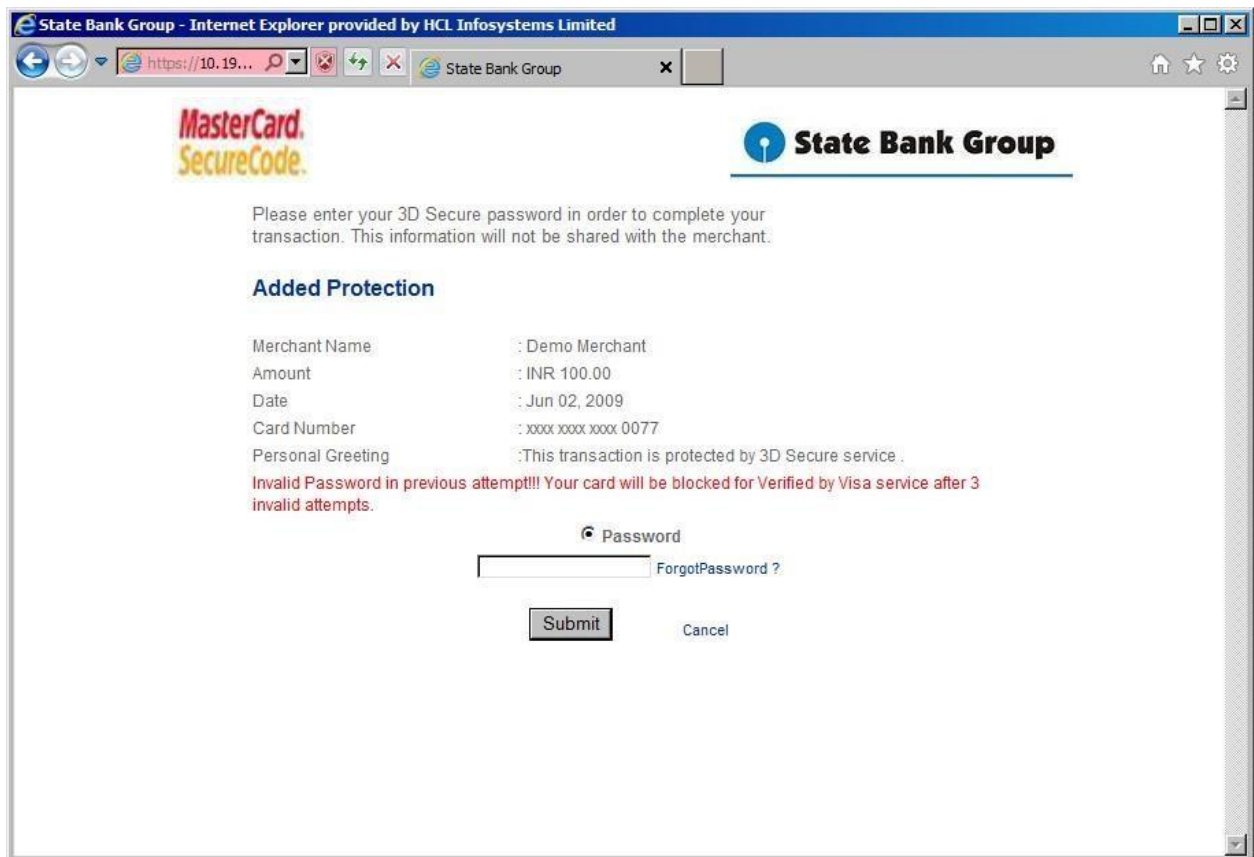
State Bank Group - Internet Explorer provided by HCL Infosystems Limited

https://10.19...

State Bank Group

MasterCard. SecureCode.

State Bank Group

Please enter your 3D Secure password in order to complete your transaction. This information will not be shared with the merchant.

Added Protection

| | |
|---|---|
| Merchant Name | : Demo Merchant |
| Amount | : INR 100.00 |
| Date | : Jun 02, 2009 |
| Card Number | : xxxx xxxx xxxx 0077 |
| Personal Greeting | :This transaction is protected by 3D Secure service . |

Invalid Password in previous attempt!!! Your card will be blocked for Verified by Visa service after 3 invalid attempts.

Password

ForgotPassword ?

Submit

Cancel